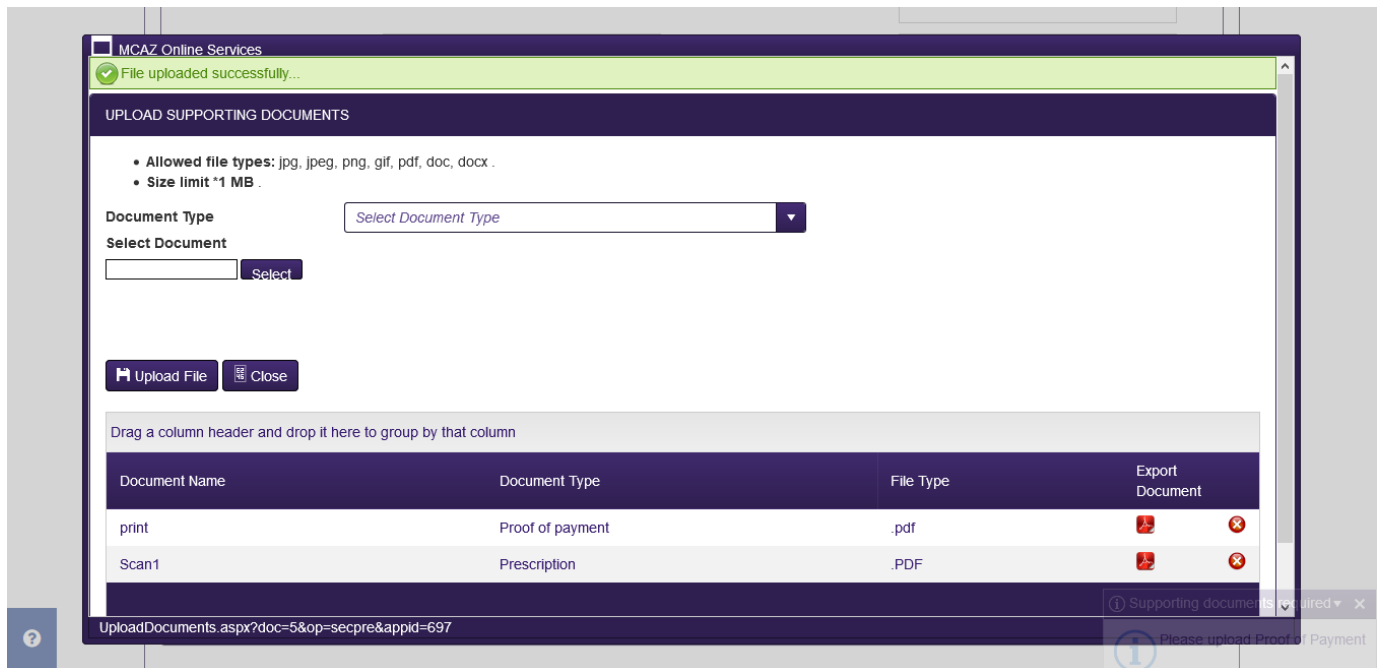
MCAZ Online Services

File uploaded successfully...

UPLOAD SUPPORTING DOCUMENTS

- **Allowed file types:** jpg, jpeg, png, gif, pdf, doc, docx .
- **Size limit** *1 MB .

Document Type Select Document Type

Select Document

Select

Upload File Close

Drag a column header and drop it here to group by that column

| Document Name | Document Type | File Type | Export Document |
|---|---|---|---|
| print | Proof of payment | .pdf | |
| Scan1 | Prescription | .PDF | |

Supporting documents required ▾ ✕

Please upload Proof of Payment

UploadDocuments.aspx?doc=5&op=secpre&appid=697